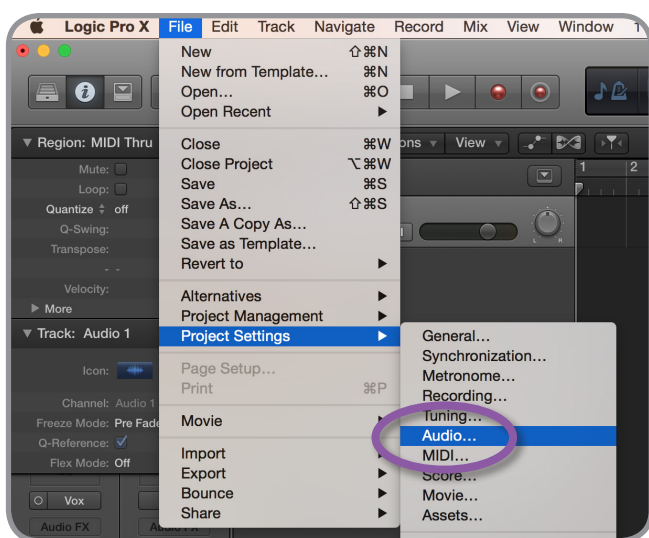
Logic Pro X File Edit Track Navigate Record Mix View Window

New ⇧⌘N
New from Template... ⌘N
Open... ⌘O
Open Recent
Close ⌘W
Close Project ⌥⌘W
Save ⌘S
Save As... ⇧⌘S
Save A Copy As...
Save as Template...
Revert to
Alternatives
Project Management
Project Settings
Page Setup...
Print ⌘P
Movie
Import
Export
Bounce
Share

General...
Synchronization...
Metronome...
Recording...
Tuning...
Audio...
MIDI...
Score...
Movie...
Assets...

Region: MIDI Thru
Mute:
Loop:
Quantize off
Q-Swing:
Transpose:
Velocity:
More
Track: Audio 1
Icon:
Channel: Audio 1
Freeze Mode: Pre Fade
Q-Reference:
Flex Mode: Off
Vox
Audio FX
ons View
1 2